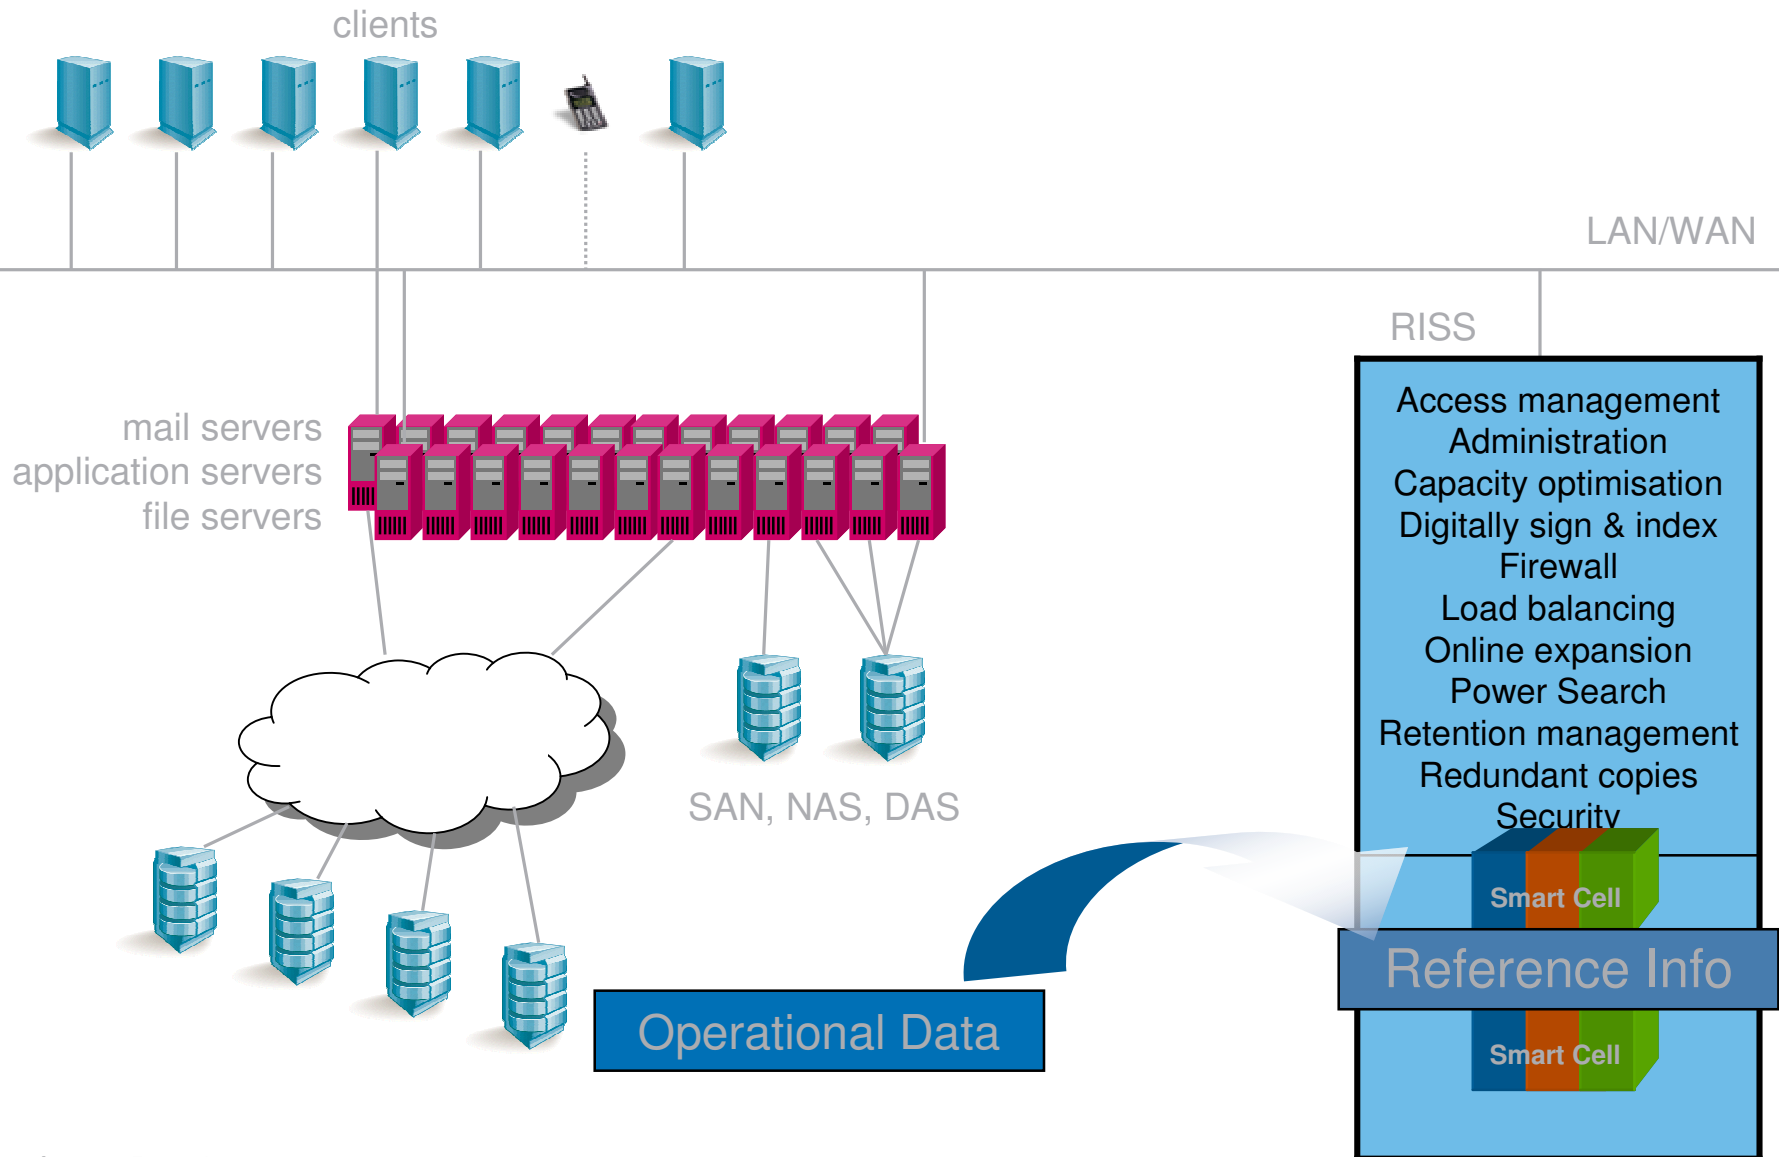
clients

LAN/WAN

RISS

mail servers
application servers
file servers

Access management
Administration
Capacity optimisation
Digitally sign & index
Firewall
Load balancing
Online expansion
Power Search
Retention management
Redundant copies
Security

SAN, NAS, DAS

Smart Cell

Reference Info

Operational Data

Smart Cell